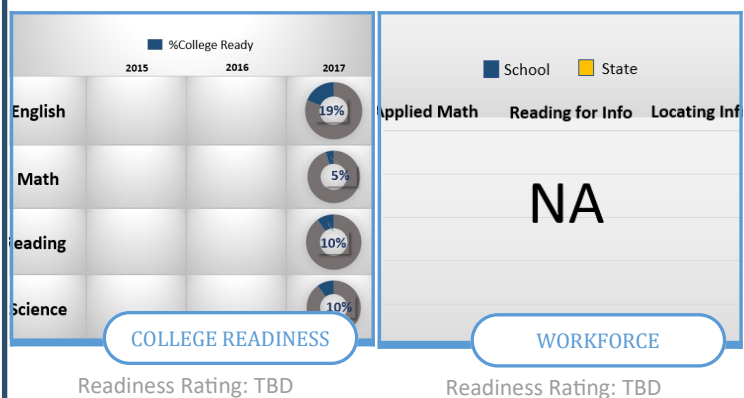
%College Ready

| | 2015 | 2016 | 2017 |
|---|---|---|---|
| English | | | 19% |
| Math | | | 5% |
| eading | | | 10% |
| Science | | | 10% |

COLLEGE READINESS

Readiness Rating: TBD

School State

pplied Math Reading for Info Locating Inf

NA

WORKFORCE

Readiness Rating: TBD